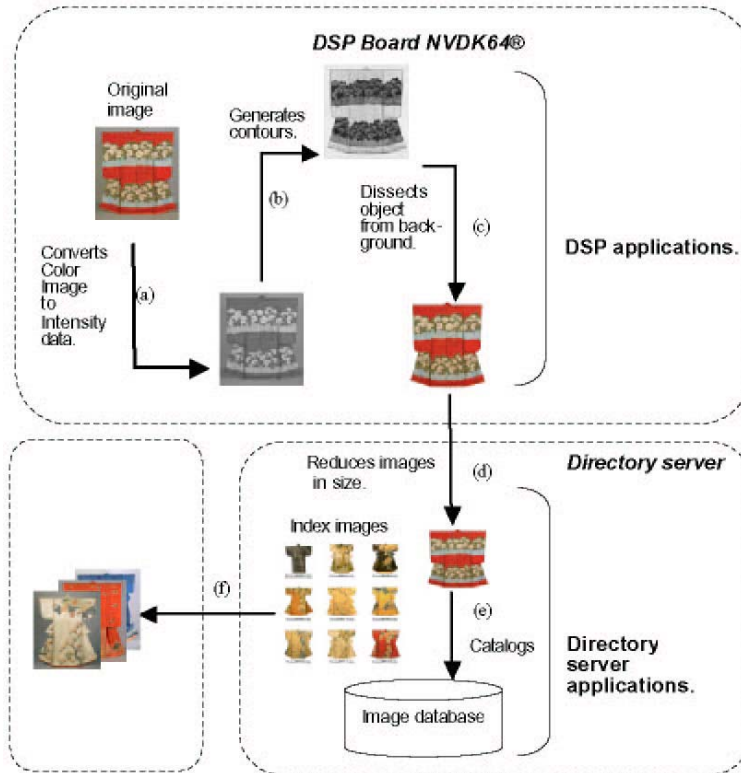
DSP Board NVDK64®

Original image

Generates contours.

(b)

Dissects object from background.

(c)

Converts Color Image to Intensity data.

(a)

DSP applications.

Directory server

Reduces images in size.

(d)

Index images

(f)

(e)

Catalogs

Directory server applications.

Image database